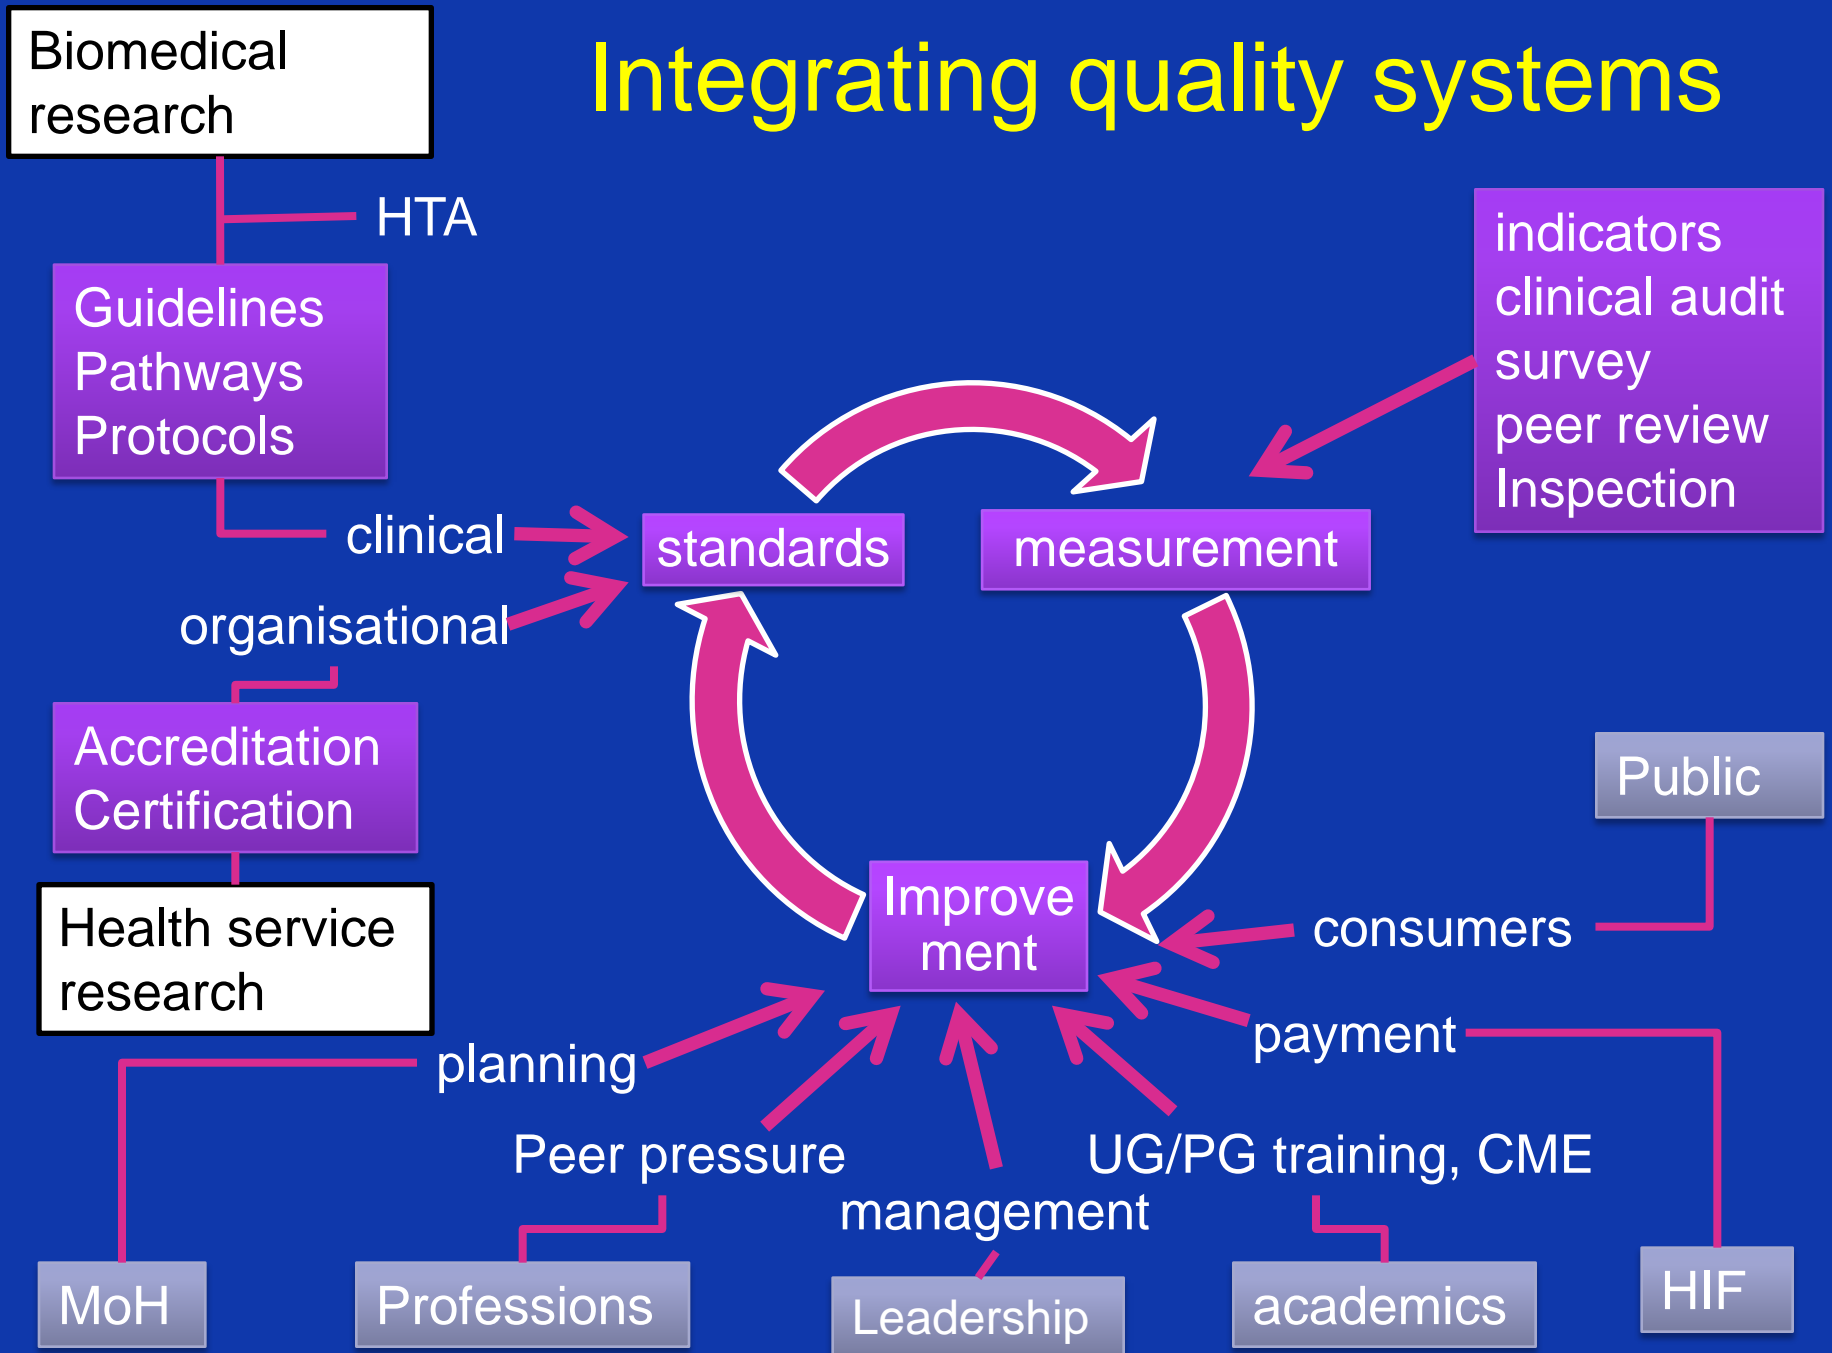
Integrating quality systems

Biomedical research

HTA

Guidelines
Pathways
Protocols

clinical

organisational

standards

measurement

indicators
clinical audit
survey
peer review
Inspection

Accreditation
Certification

Health service research

Public

Improve ment

consumers

payment

planning

Peer pressure

management

UG/PG training, CME

MoH

Professions

Leadership

academics

HIF